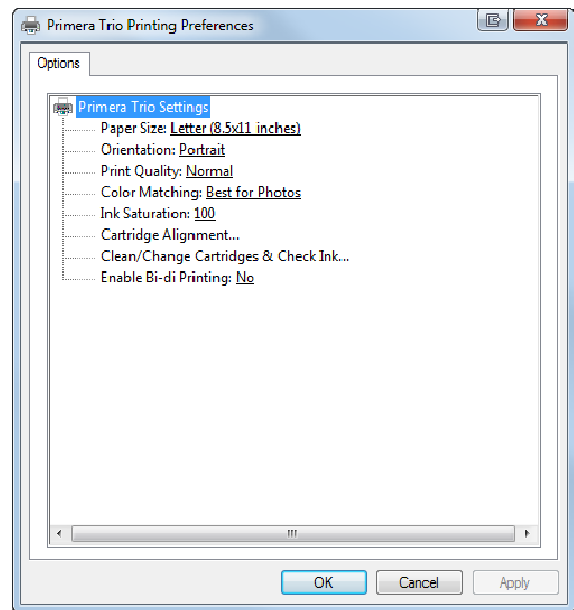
Primera Trio Printing Preferences

Options

Primera Trio Settings
Paper Size: Letter (8.5x11 inches)
Orientation: Portrait
Print Quality: Normal
Color Matching: Best for Photos
Ink Saturation: 100
Cartridge Alignment...
Clean/Change Cartridges & Check Ink...
Enable Bi-di Printing: No

OK
Cancel
Apply